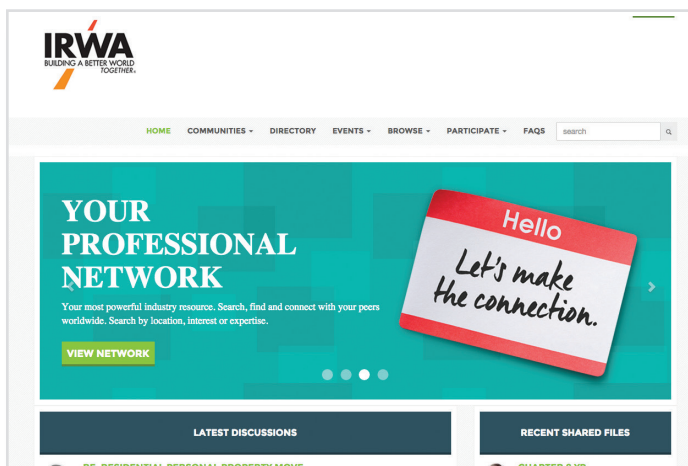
IRWA
BUILDING A BETTER WORLD TOGETHER®

HOME COMMUNITIES DIRECTORY EVENTS BROWSE PARTICIPATE FAQS search

YOUR PROFESSIONAL NETWORK

Your most powerful industry resource. Search, find and connect with your peers worldwide. Search by location, interest or expertise.

VIEW NETWORK

Hello

Let's make the connection.

LATEST DISCUSSIONS

RECENT SHARED FILES

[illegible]

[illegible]